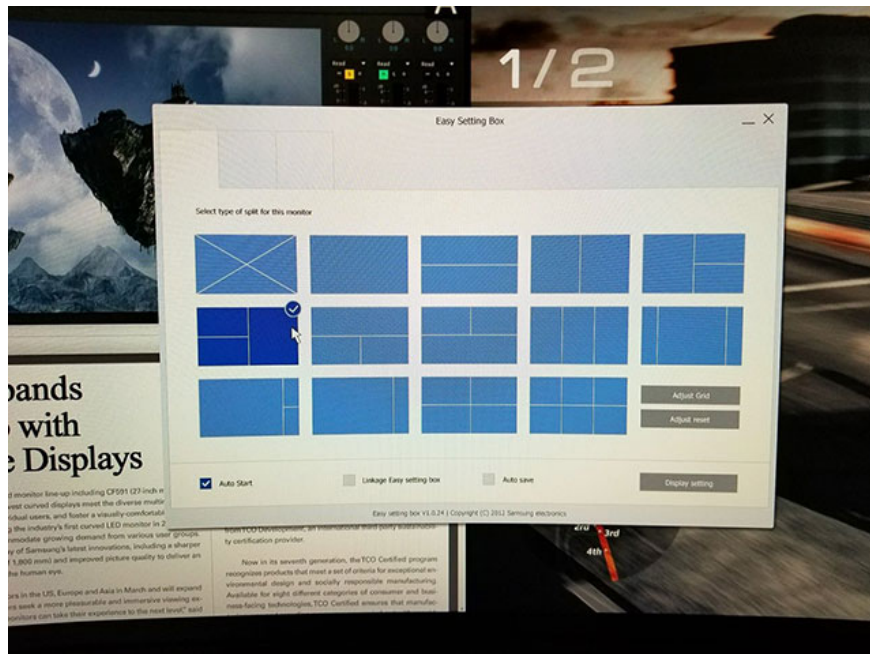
1/2

Easy Setting Box

Select type of split for this monitor

Adjust Grid

Adjust reset

Auto Start

Linkage Easy setting box

Auto save

Display setting

Easy setting box V1.0.24 | Copyright (C) 2012 Samsung electronics

Read

Read

Read

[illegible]pands
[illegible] with
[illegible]e Displays

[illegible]d monitor line-up including CF591 (23-inch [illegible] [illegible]vest curved displays meet the diverse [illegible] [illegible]dual users, and foster a visually-comfortab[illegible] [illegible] the industry's first curved LED monitor in 2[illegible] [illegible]mmodate growing demand from various user groups. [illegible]y of Samsung's latest innovations, including a sharper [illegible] 1,800 mm) and improved picture quality to deliver an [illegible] the human eye.

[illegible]rs in the US, Europe and Asia in March and will expand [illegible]rs seek a more pleasurable and immersive viewing ex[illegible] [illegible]onitors can take their experience to the next level," said

from TCO Development, an international third-party sustainability certification provider.

Now in its seventh generation, the TCO Certified program recognizes products that meet a set of criteria for exceptional environmental design and socially responsible manufacturing. Available for eight different categories of consumer and business-facing technologies, TCO Certified ensures that manufac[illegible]

2nd
3rd
4th